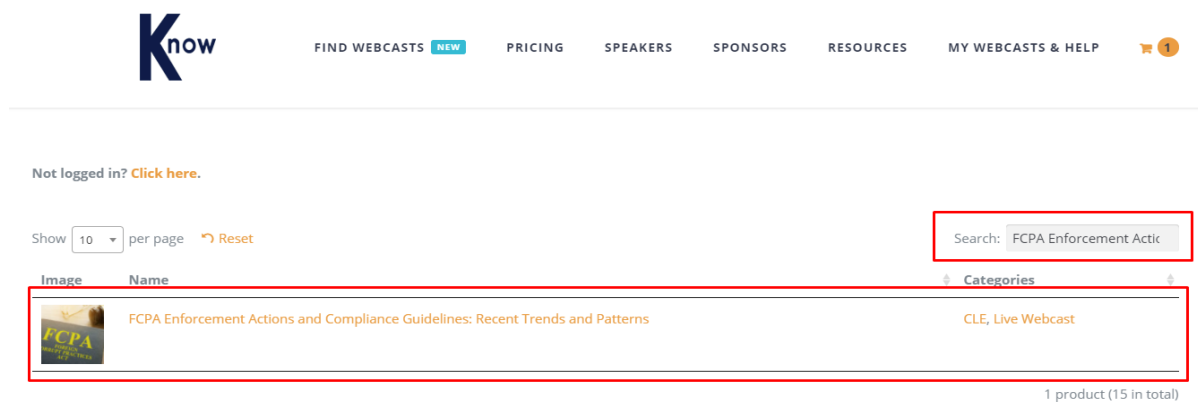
Know

FIND WEBCASTS NEW PRICING SPEAKERS SPONSORS RESOURCES MY WEBCASTS & HELP 1

Not logged in? Click here.

Show 10 per page Reset

Search: FCPA Enforcement Actic

| Image | Name | Categories |
|---|---|---|
| FCPA FOREIGN CORRUPT PRACTICES ACT | FCPA Enforcement Actions and Compliance Guidelines: Recent Trends and Patterns | CLE, Live Webcast |

1 product (15 in total)